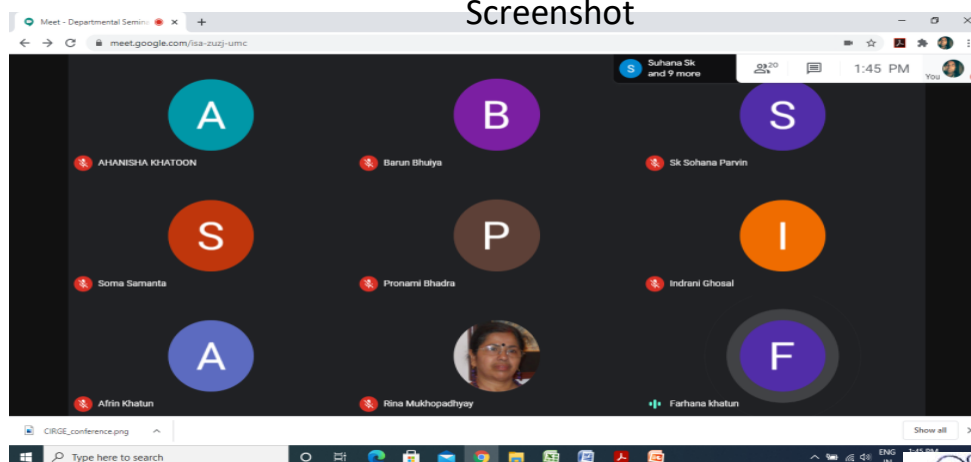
Screenshot

Meet - Departmental Semin

meet.google.com/isa-zuzj-umc

Suhana Sk and 9 more

20

1:45 PM

You

A
AHANISHA KHATOON

B
Barun Bhuiya

S
Sk Sohana Parvin

S
Soma Samanta

P
Pronami Bhadra

I
Indrani Ghosal

A
Afrin Khatun

Rina Mukhopadhyay

F
Farhana khatun

CIRGE_conference.png

Show all

Type here to search

ENG
IN